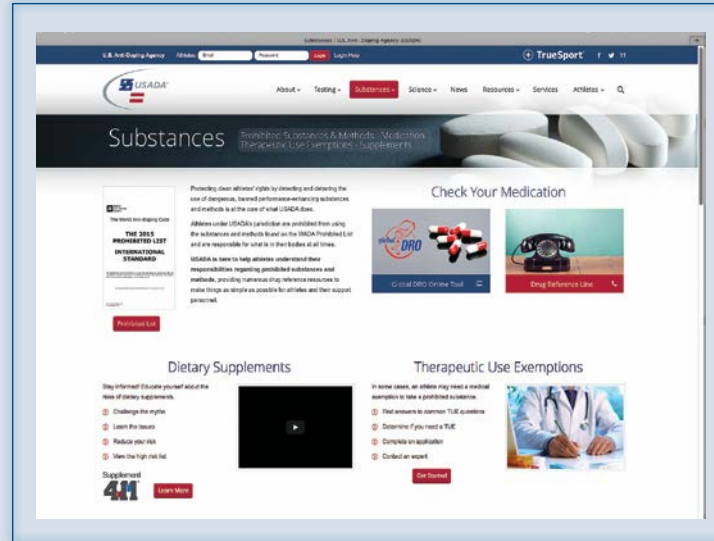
Substances | U.S. Anti-Doping Agency (USADA)

U.S. Anti-Doping Agency Athletes: Email Password Login Login Help

TrueSport f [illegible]

USADA

About Testing Substances Science News Resources Services Athletes

Substances

Prohibited Substances & Methods · Medication · Therapeutic Use Exemptions · Supplements

The World Anti-Doping Code

THE 2015 PROHIBITED LIST

INTERNATIONAL STANDARD

Prohibited List

Protecting clean athletes' rights by detecting and deterring the use of dangerous, banned performance-enhancing substances and methods is at the core of what USADA does.

Athletes under USADA's jurisdiction are prohibited from using the substances and methods found on the WADA Prohibited List and are responsible for what is in their bodies at all times.

USADA is here to help athletes understand their responsibilities regarding prohibited substances and methods, providing numerous drug reference resources to make things as simple as possible for athletes and their support personnel.

Check Your Medication

global DRO

Global DRO Online Tool

Drug Reference Line

Dietary Supplements

Stay Informed! Educate yourself about the risks of dietary supplements.

Challenge the myths

Learn the issues

Reduce your risk

View the high risk list

Supplement 411

Learn More

Therapeutic Use Exemptions

In some cases, an athlete may need a medical exemption to take a prohibited substance.

Find answers to common TUE questions

Determine if you need a TUE

Complete an application

Contact an expert

Get Started